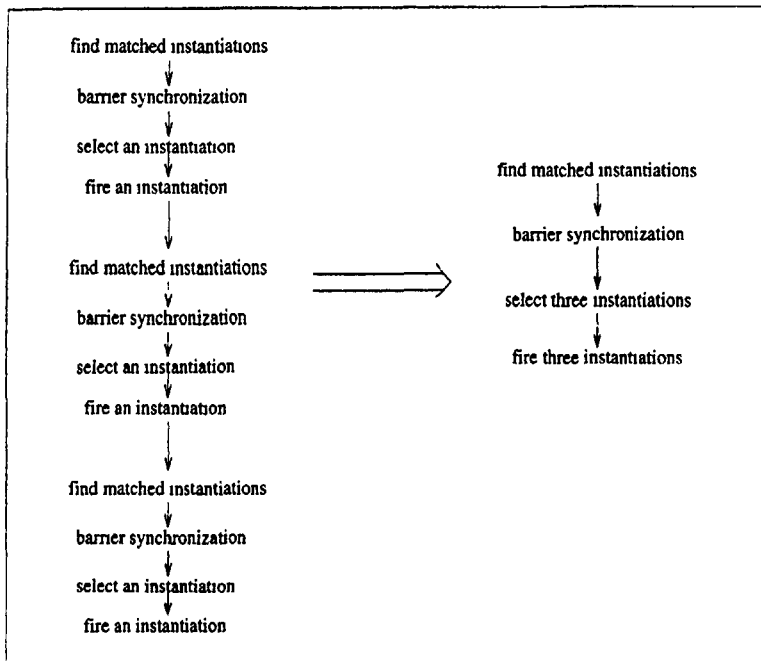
find matched instantiations

barrier synchronization

select an instantiation

fire an instantiation

find matched instantiations

barrier synchronization

select an instantiation

fire an instantiation

find matched instantiations

barrier synchronization

select an instantiation

fire an instantiation

find matched instantiations

barrier synchronization

select three instantiations

fire three instantiations